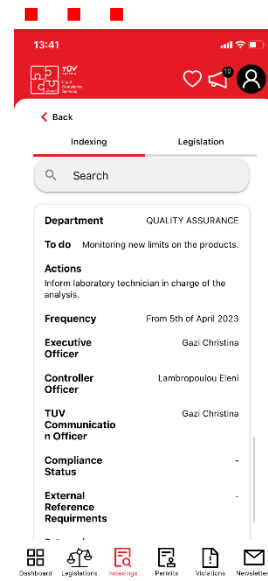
13:41

TÜV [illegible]

10

Back

Indexing

Legislation

Search

Department QUALITY ASSURANCE

To do Monitoring new limits on the products.

Actions

Inform laboratory technician in charge of the analysis.

Frequency From 5th of April 2023

Executive Officer Gazi Christina

Controller Officer Lambropoulou Eleni

TUV Communication Officer Gazi Christina

Compliance Status -

External Reference Requirments -

Dashboard Legislations Indexings Permits Violations Newsletter